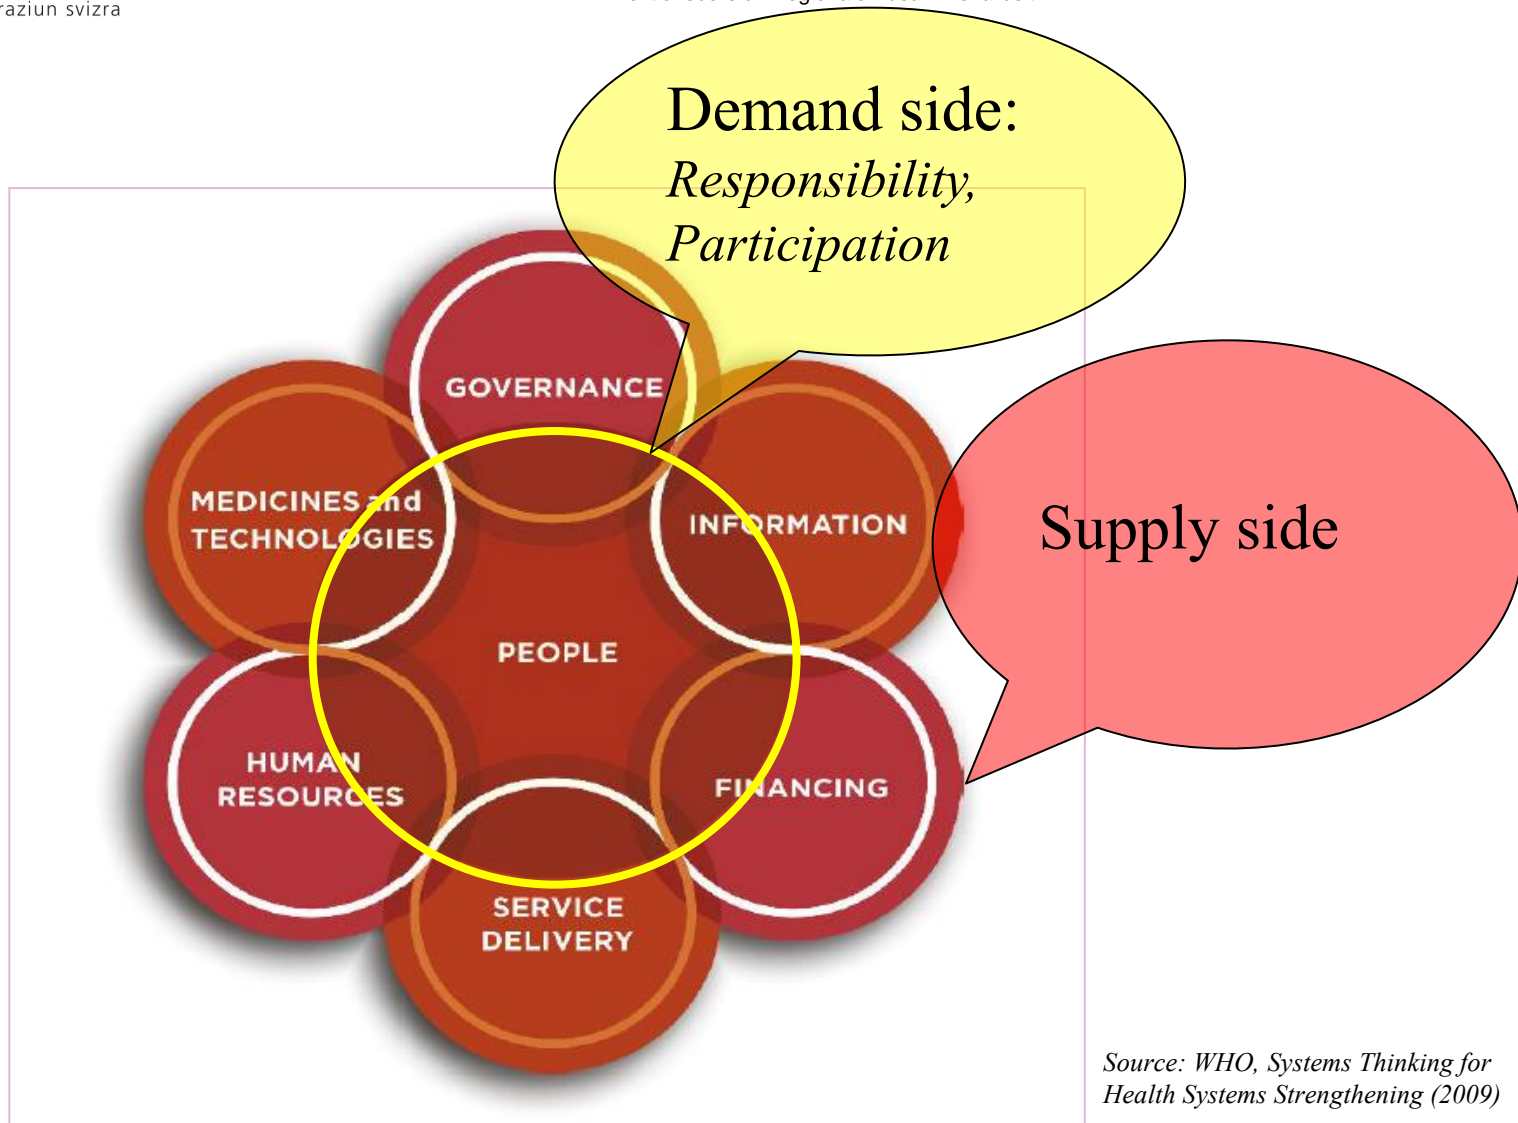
raziun svizra

Demand side:
*Responsibility, Participation*

Supply side

GOVERNANCE

MEDICINES and TECHNOLOGIES

INFORMATION

PEOPLE

HUMAN RESOURCES

FINANCING

SERVICE DELIVERY

*Source: WHO, Systems Thinking for Health Systems Strengthening (2009)*